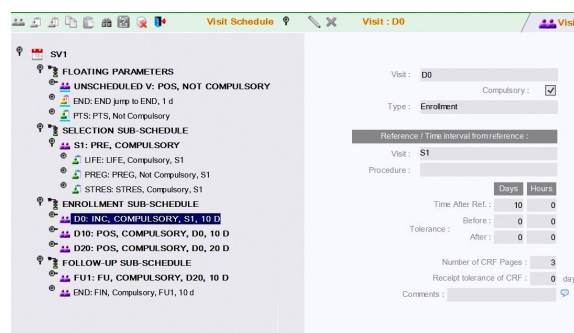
Visit Schedule

Visit : D0

Visi

SV1

FLOATING PARAMETERS

UNSCHEDULED V: POS, NOT COMPULSORY

END: END jump to END, 1 d

PTS: PTS, Not Compulsory

SELECTION SUB-SCHEDULE

S1: PRE, COMPULSORY

LIFE: LIFE, Compulsory, S1

PREG: PREG, Not Compulsory, S1

STRES: STRES, Compulsory, S1

ENROLLMENT SUB-SCHEDULE

D0: INC, COMPULSORY, S1, 10 D

D10: POS, COMPULSORY, D0, 10 D

D20: POS, COMPULSORY, D0, 20 D

FOLLOW-UP SUB-SCHEDULE

FU1: FU, COMPULSORY, D20, 10 D

END: FIN, Compulsory, FU1, 10 d

Visit : D0

Compulsory : ✓

Type : Enrollment

Reference / Time interval from reference :

Visit : S1

Procedure :

| | Days | Hours |
|---|---|---|
| Time After Ref. : | 10 | 0 |
| Tolerance : Before : | 0 | 0 |
| After : | 0 | 0 |

Number of CRF Pages : 3

Receipt tolerance of CRF : 0 day

Comments :